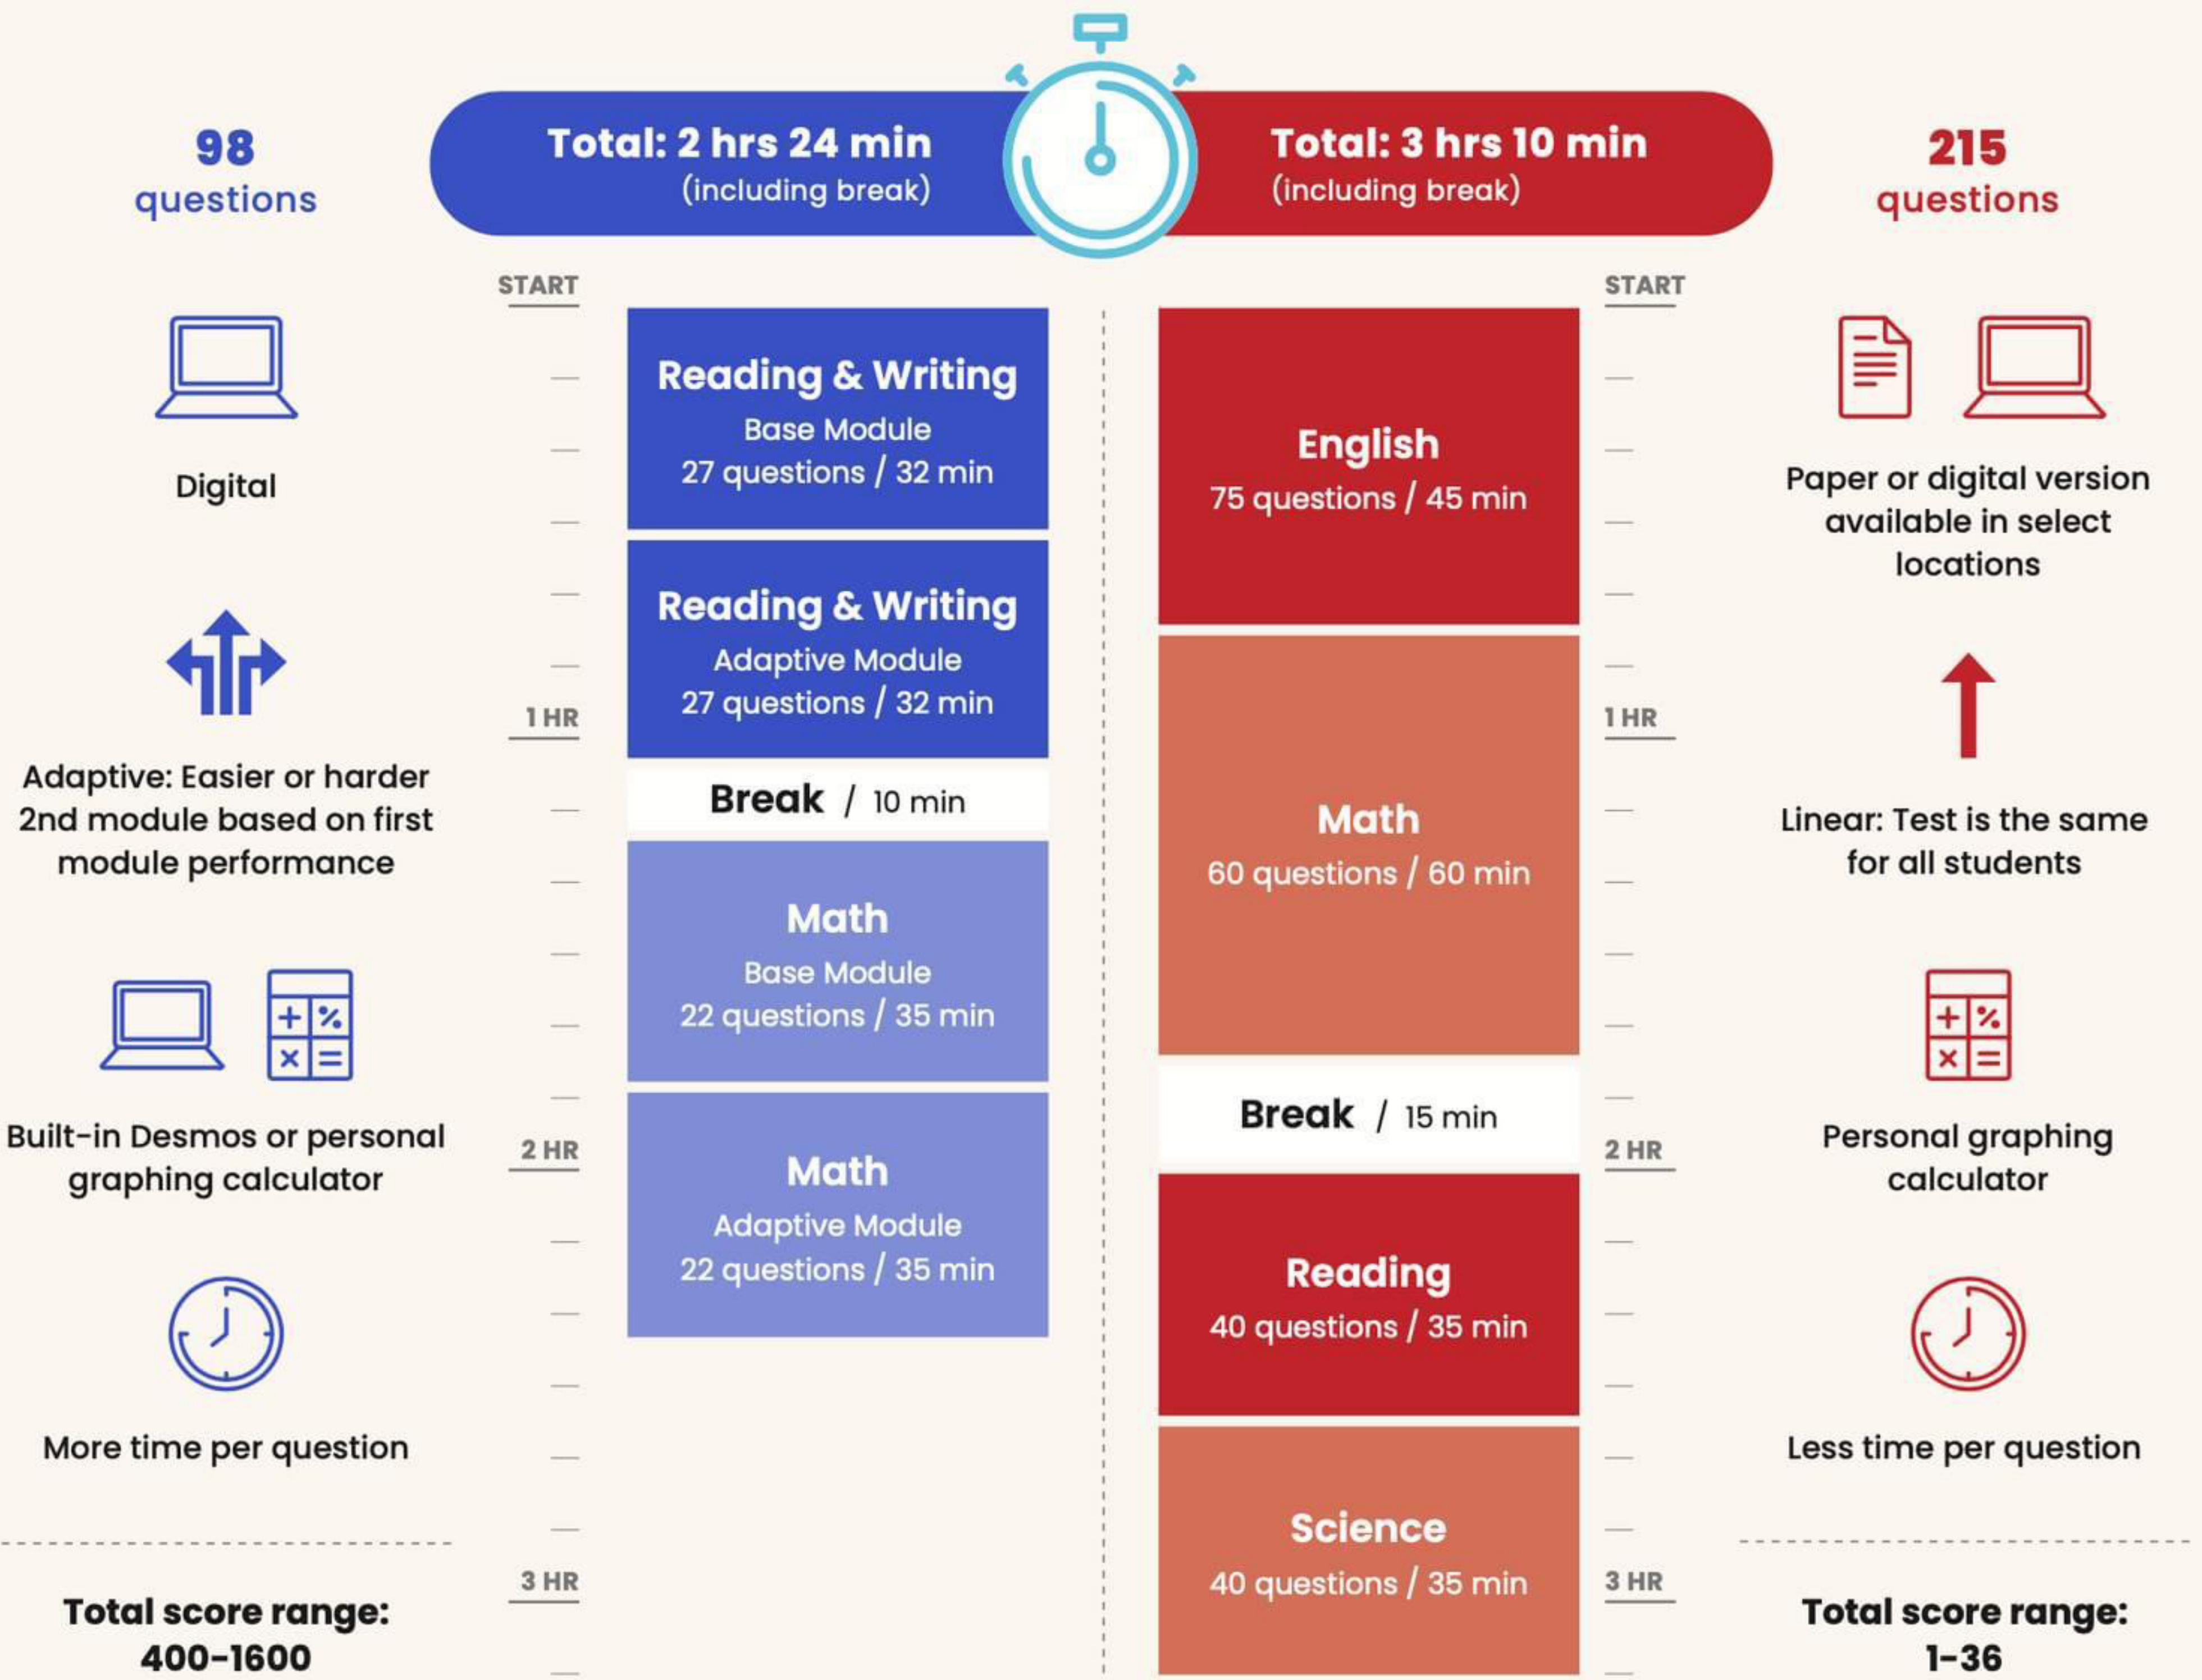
98
questions

Total: 2 hrs 24 min
(including break)

Total: 3 hrs 10 min
(including break)

215
questions

START

Digital

Reading & Writing
Base Module
27 questions / 32 min

Reading & Writing
Adaptive Module
27 questions / 32 min

1 HR

Adaptive: Easier or harder 2nd module based on first module performance

Break / 10 min

Math
Base Module
22 questions / 35 min

Built-in Desmos or personal graphing calculator

2 HR

Math
Adaptive Module
22 questions / 35 min

More time per question

3 HR

Total score range:
400-1600

START

English
75 questions / 45 min

Math
60 questions / 60 min

1 HR

Break / 15 min

2 HR

Reading
40 questions / 35 min

Science
40 questions / 35 min

3 HR

Paper or digital version available in select locations

Linear: Test is the same for all students

Personal graphing calculator

Less time per question

Total score range:
1-36